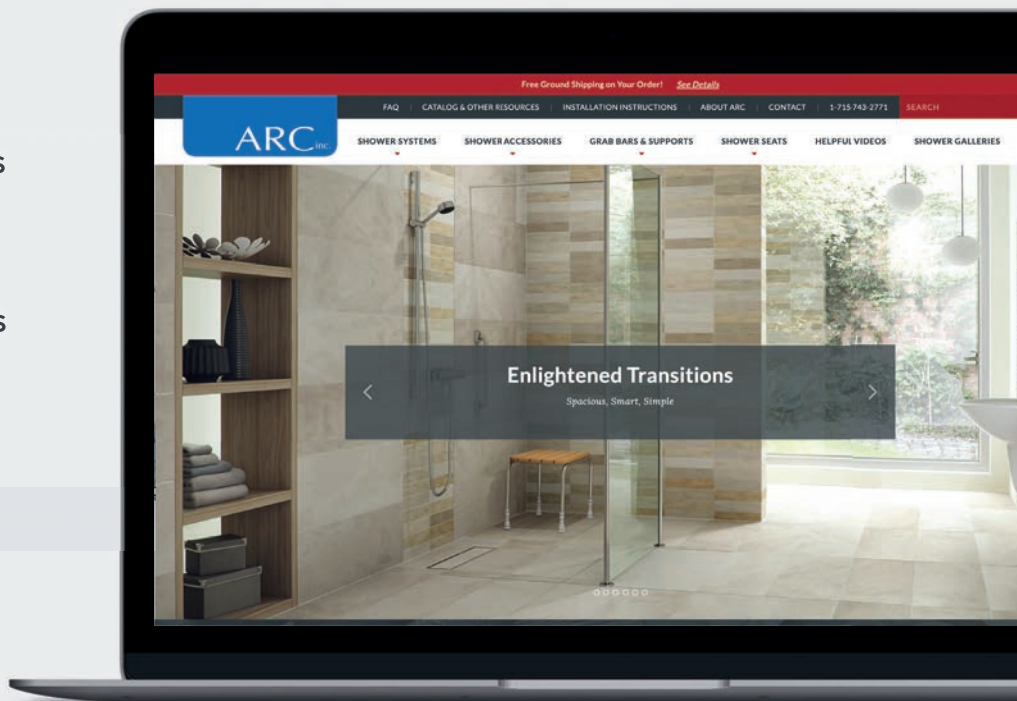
Free Ground Shipping on Your Order! See Details

FAQ | CATALOG & OTHER RESOURCES | INSTALLATION INSTRUCTIONS | ABOUT ARC | CONTACT | 1-715-743-2771 SEARCH

ARC inc.

SHOWER SYSTEMS SHOWER ACCESSORIES GRAB BARS & SUPPORTS SHOWER SEATS HELPFUL VIDEOS SHOWER GALLERIES

Enlightened Transitions

Spacious, Smart, Simple

s

s